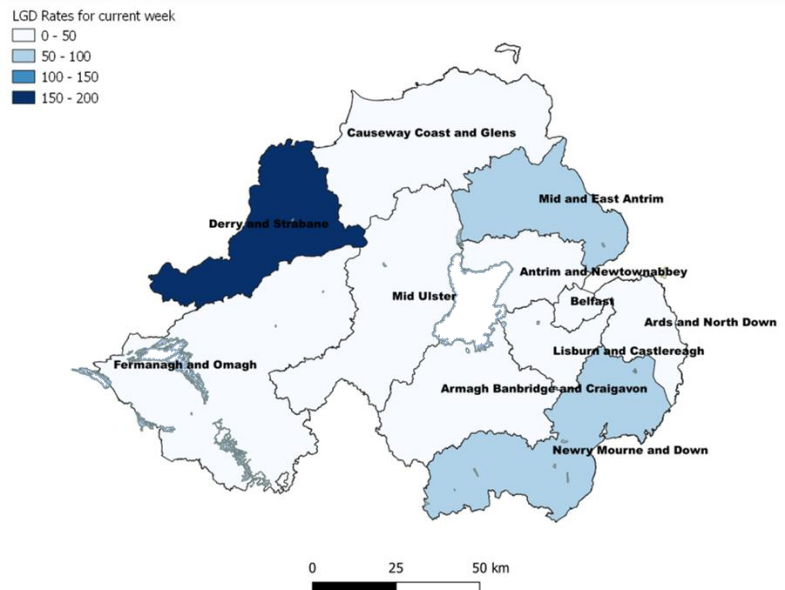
LGD Rates for current week
0 - 50
50 - 100
100 - 150
150 - 200

Causeway Coast and Glens
Mid and East Antrim
Derry and Strabane
Antrim and Newtownabbey
Mid Ulster
Belfast
Ards and North Down
Lisburn and Castlereagh
Fermanagh and Omagh
Armagh Banbridge and Craigavon
Newry Mourne and Down

0
25
50 km